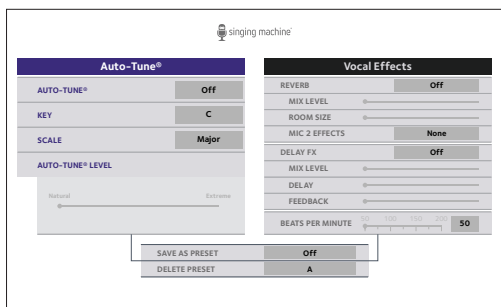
singing machine

Auto-Tune®

AUTO-TUNE® Off

KEY C

SCALE Major

AUTO-TUNE® LEVEL

Natural Extreme

Vocal Effects

REVERB Off

MIX LEVEL

ROOM SIZE

MIC 2 EFFECTS None

DELAY FX Off

MIX LEVEL

DELAY

FEEDBACK

BEATS PER MINUTE 50 100 150 200 50

SAVE AS PRESET Off

DELETE PRESET A